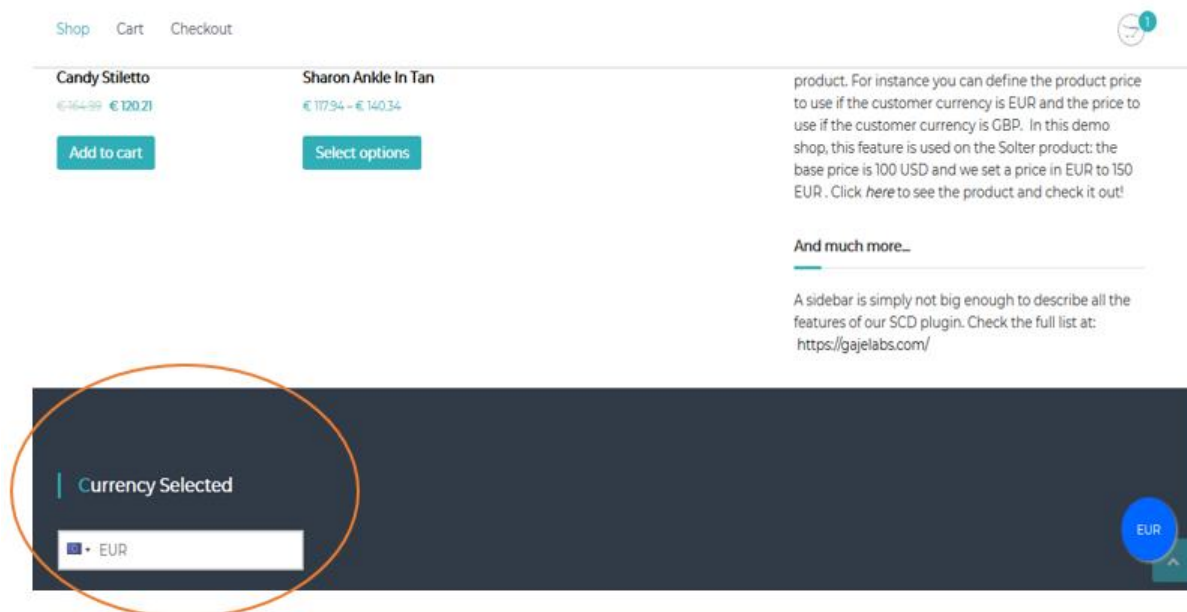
Shop Cart Checkout

1

Candy Stiletto

€ 164.99 € 120.21

Add to cart

Sharon Ankle In Tan

€ 117.94 – € 140.34

Select options

product. For instance you can define the product price to use if the customer currency is EUR and the price to use if the customer currency is GBP. In this demo shop, this feature is used on the Solter product: the base price is 100 USD and we set a price in EUR to 150 EUR . Click here to see the product and check it out!

And much more...

A sidebar is simply not big enough to describe all the features of our SCD plugin. Check the full list at: https://gajelabs.com/

Currency Selected

EUR

EUR